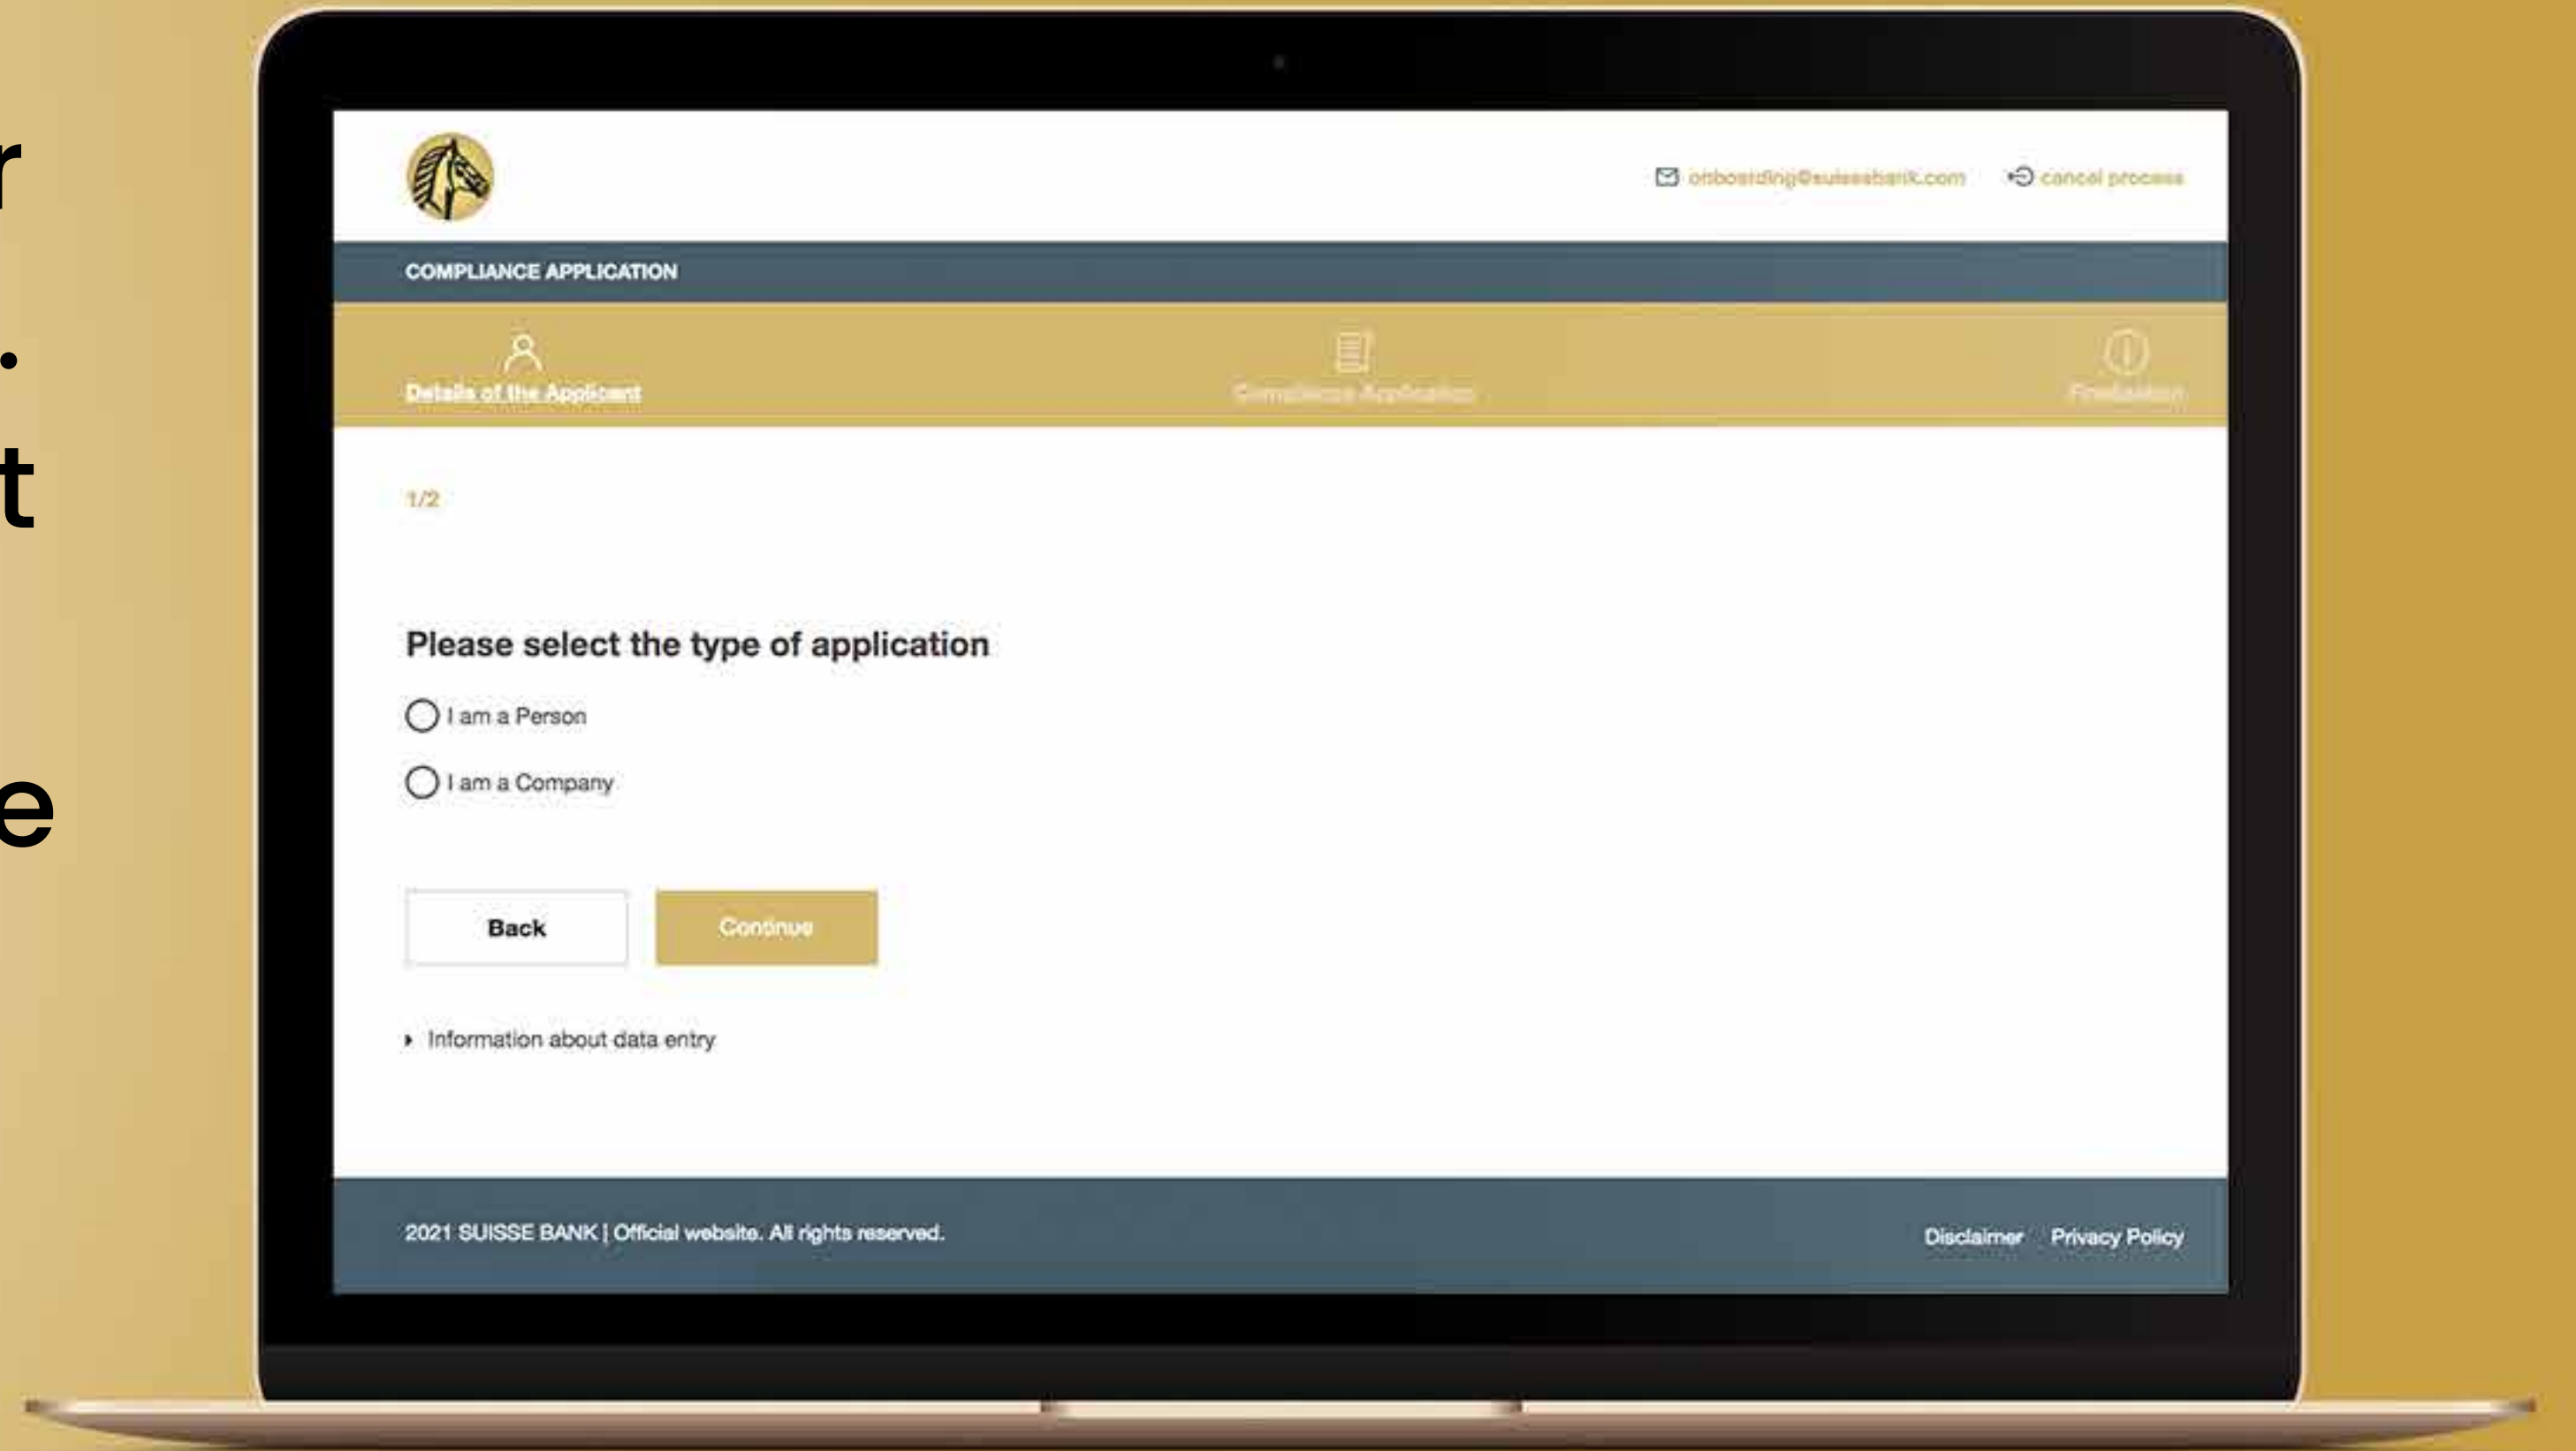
r
.
t
e

onboarding@suissebank.com cancel process

COMPLIANCE APPLICATION

Details of the Applicant

Compliance Application

Finalisation

1/2

Please select the type of application

I am a Person

I am a Company

Back

Continue

Information about data entry

2021 SUISSE BANK | Official website. All rights reserved.

Disclaimer Privacy Policy